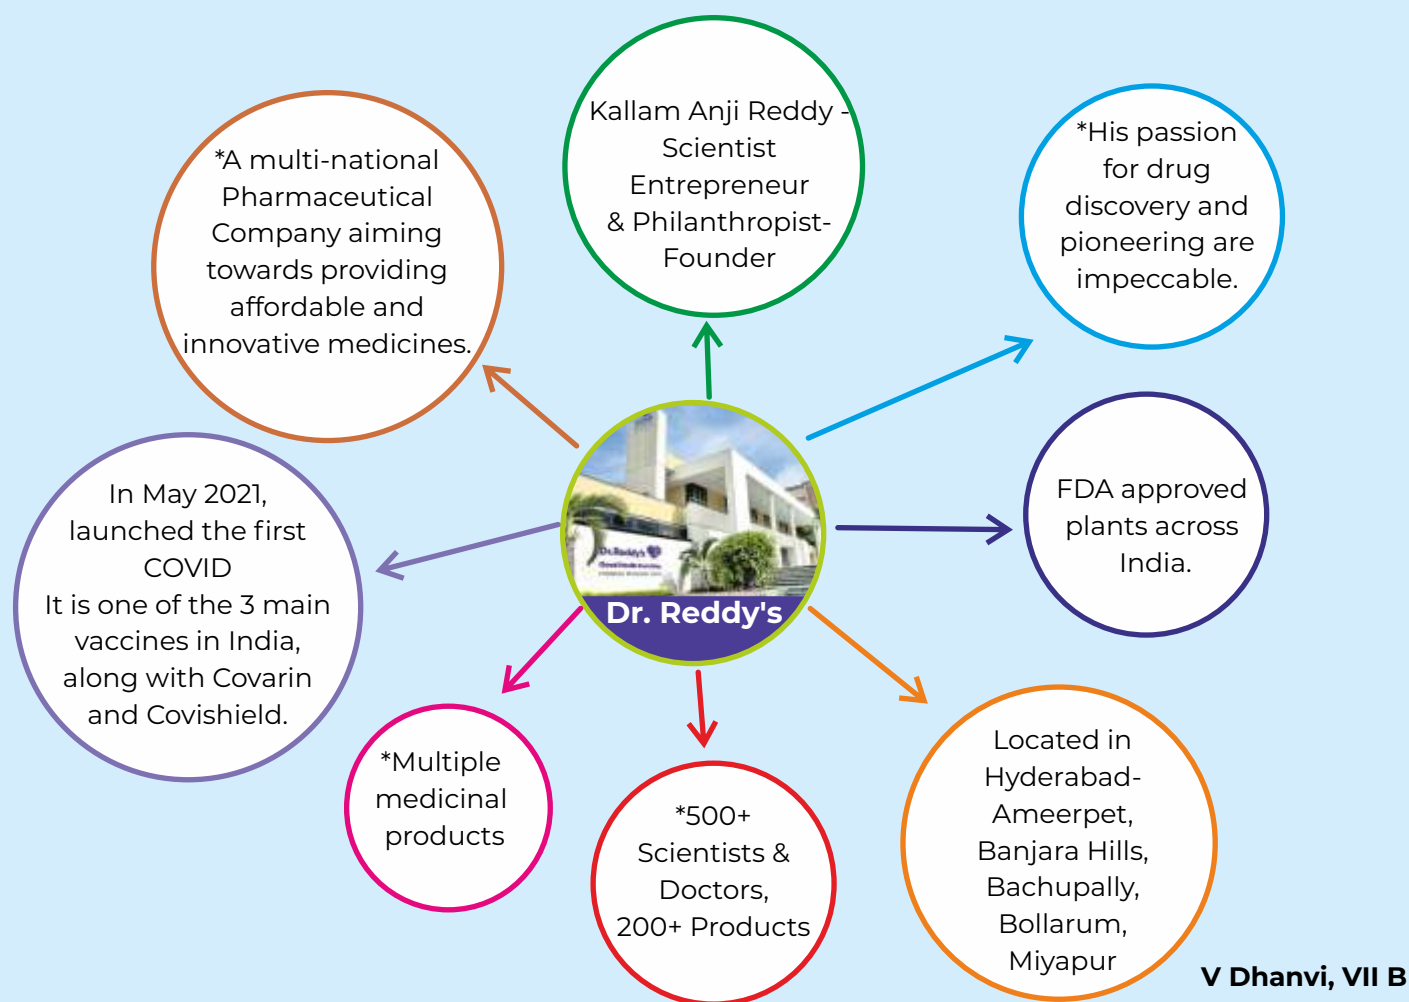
Kallam Anji Reddy - Scientist Entrepreneur & Philanthropist- Founder

*A multi-national Pharmaceutical Company aiming towards providing affordable and innovative medicines.

*His passion for drug discovery and pioneering are impeccable.

In May 2021, launched the first COVID
It is one of the 3 main vaccines in India, along with Covarin and Covishield.

Dr.Reddy's

Dr. Reddy's

FDA approved plants across India.

*Multiple medicinal products

*500+ Scientists & Doctors, 200+ Products

Located in Hyderabad- Ameerpet, Banjara Hills, Bachupally, Bollarum, Miyapur

V Dhanvi, VII B